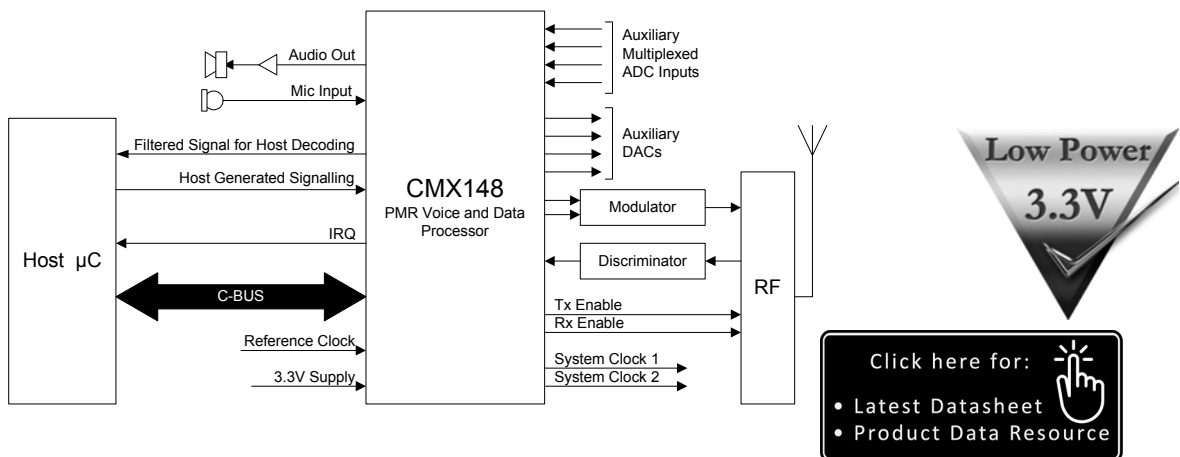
Audio Out

Mic Input

Filtered Signal for Host Decoding

Host Generated Signalling

IRQ

Host µC

C-BUS

Reference Clock

3.3V Supply

CMX148
PMR Voice and Data Processor

Auxiliary Multiplexed ADC Inputs

Auxiliary DACs

Modulator

Discriminator

Tx Enable

Rx Enable

System Clock 1

System Clock 2

RF

Low Power
3.3V

Click here for:
• Latest Datasheet
• Product Data Resource